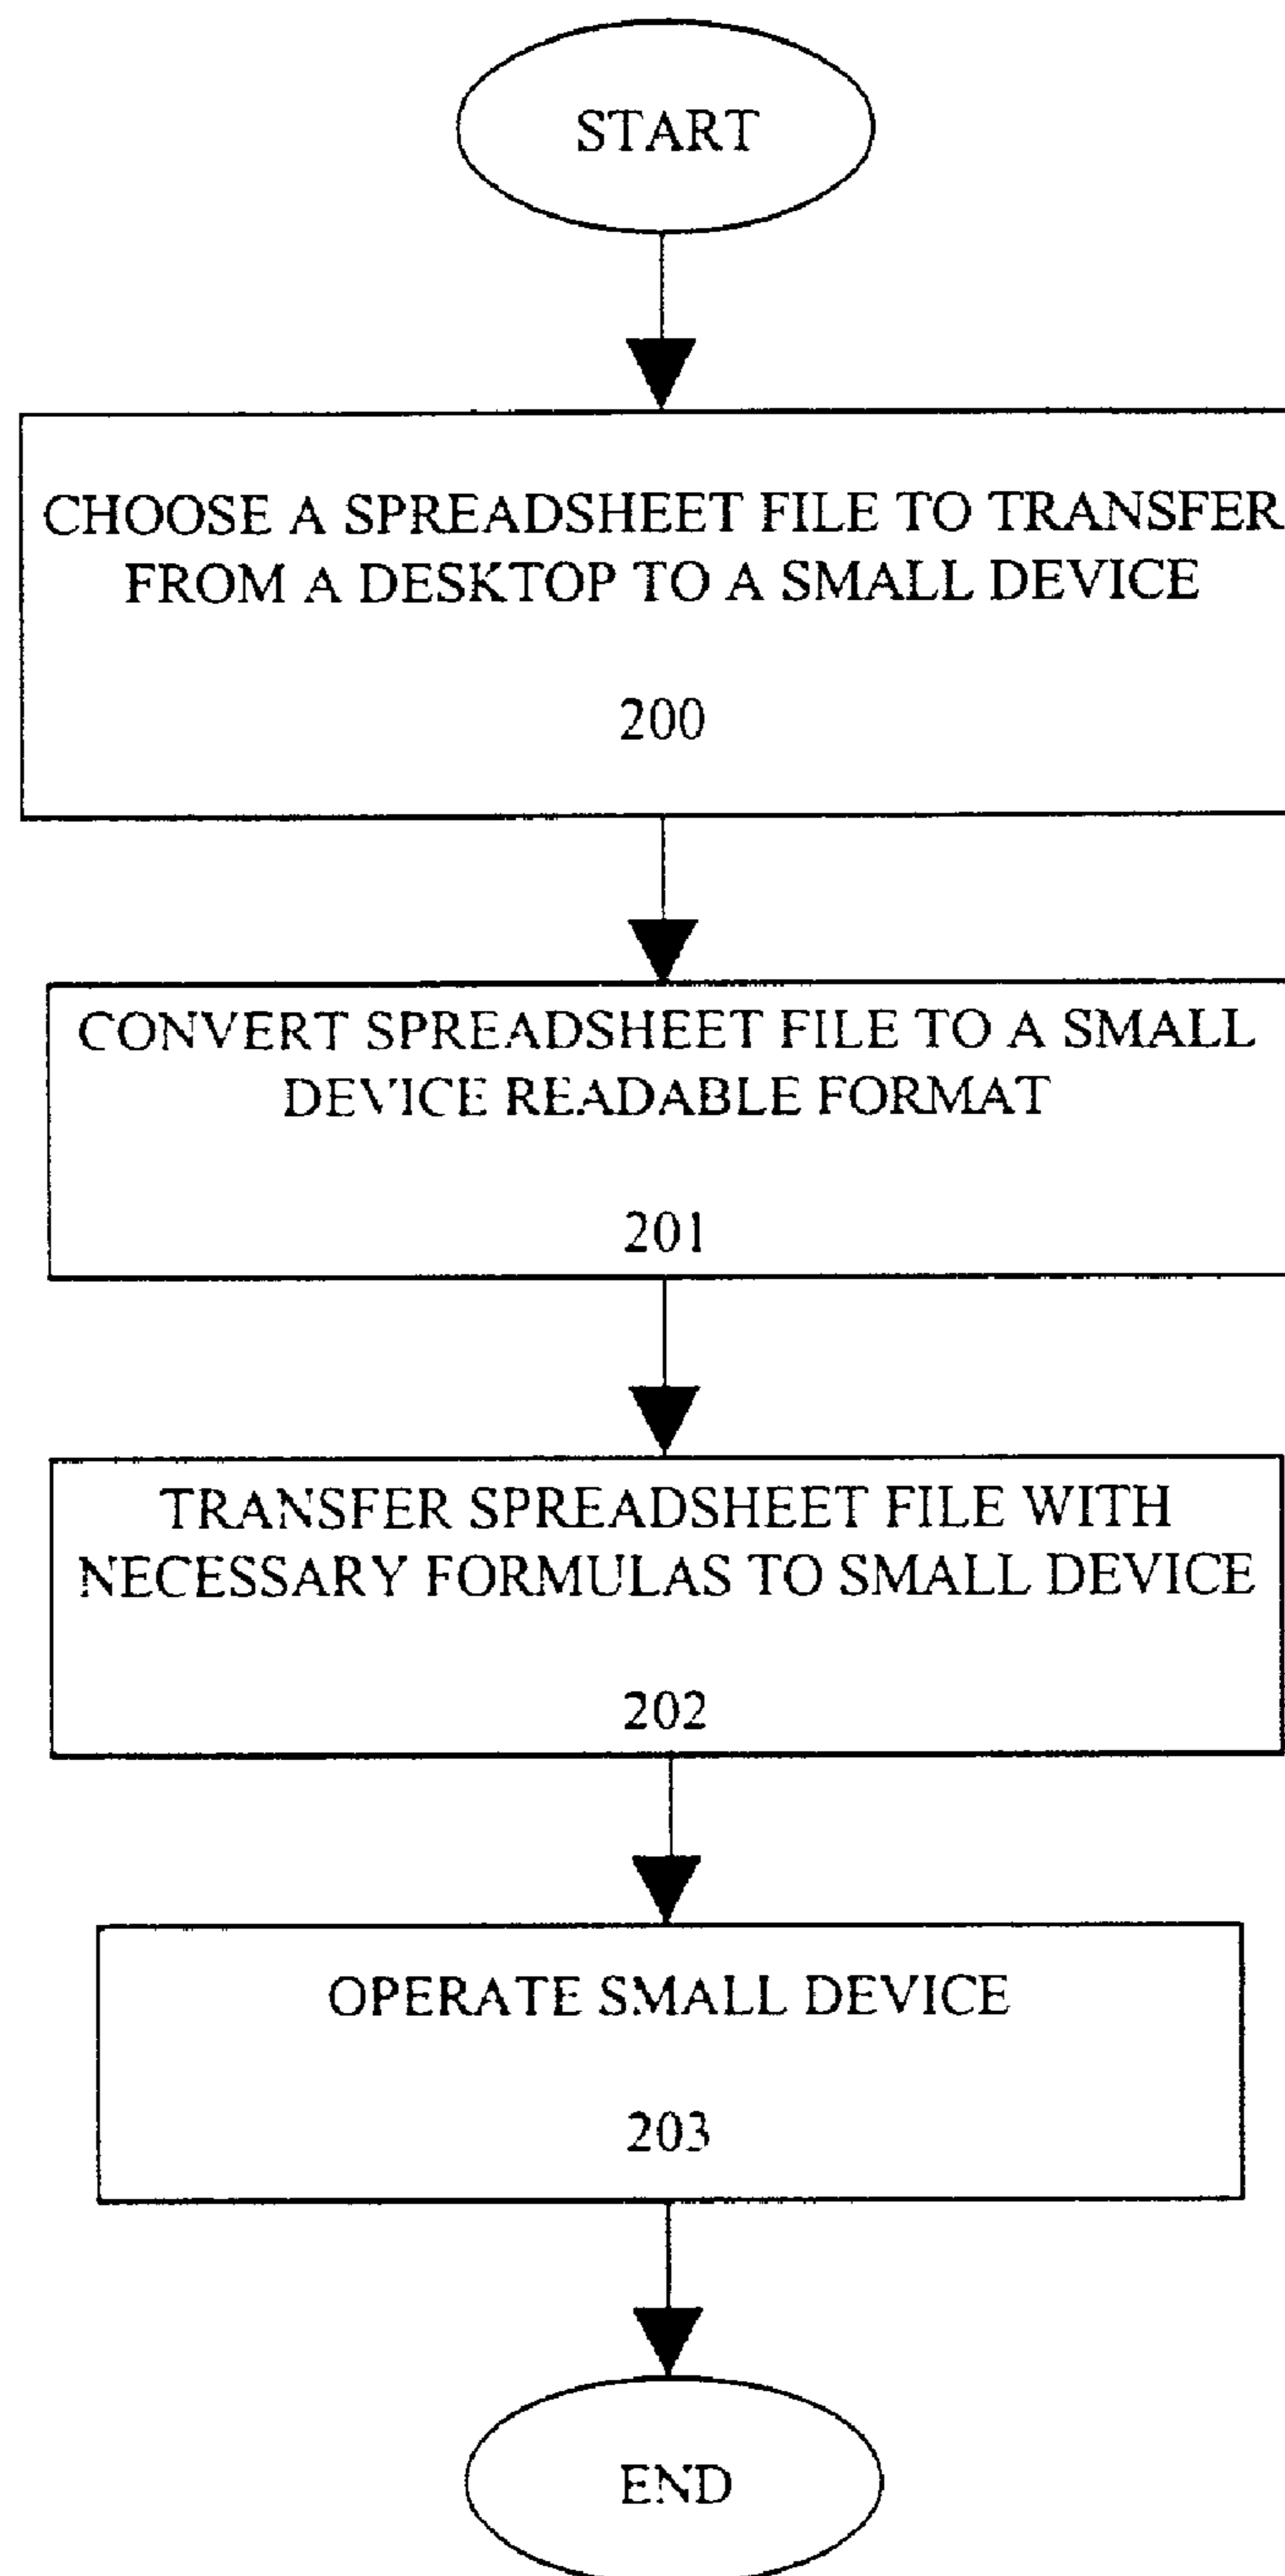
START

CHOOSE A SPREADSHEET FILE TO TRANSFER FROM A DESKTOP TO A SMALL DEVICE

200

CONVERT SPREADSHEET FILE TO A SMALL DEVICE READABLE FORMAT

201

TRANSFER SPREADSHEET FILE WITH NECESSARY FORMULAS TO SMALL DEVICE

202

OPERATE SMALL DEVICE

203

END